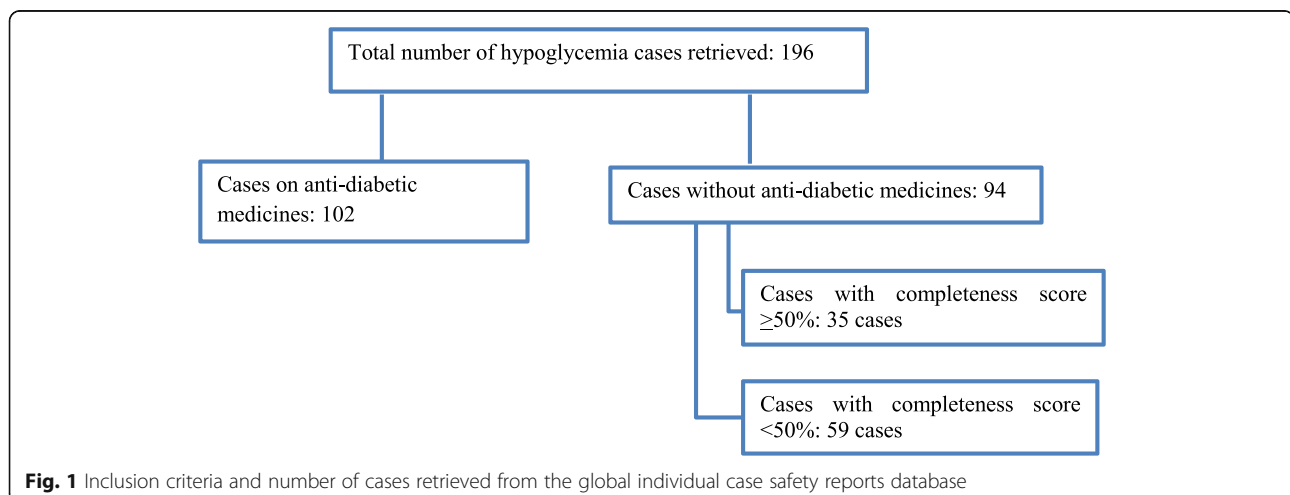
Total number of hypoglycemia cases retrieved: 196

Cases on anti-diabetic medicines: 102

Cases without anti-diabetic medicines: 94

Cases with completeness score $\geq$50%: 35 cases

Cases with completeness score <50%: 59 cases

**Fig. 1** Inclusion criteria and number of cases retrieved from the global individual case safety reports database